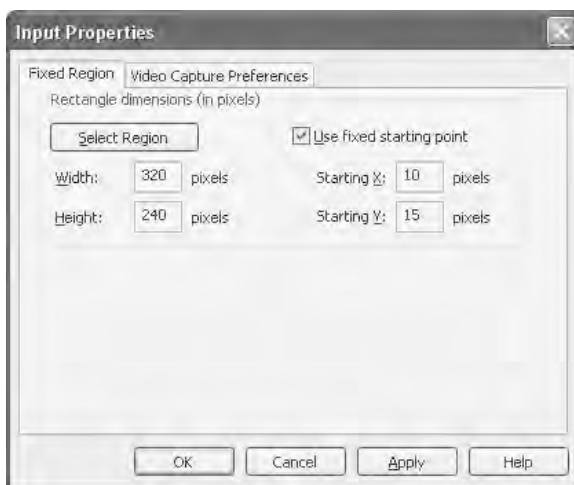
Input Properties

Fixed Region | Video Capture Preferences

Rectangle dimensions (in pixels)

Select Region

Use fixed starting point

Width: 320 pixels

Starting X: 10 pixels

Height: 240 pixels

Starting Y: 15 pixels

OK | Cancel | Apply | Help